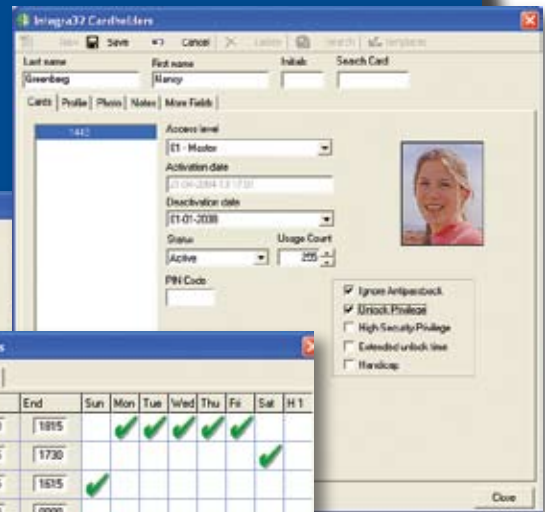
Integra32 Cardholders

New Save Cancel Delete Search Templates

Last name
Greenberg

First name
Nancy

Initials

Search Card

Cards Profile Photo Notes More Fields

1442

Access level
01 - Master

Activation date
21-04-2004 13:17:31

Deactivation date
01-01-2038

Status
Active

Usage Count
255

PIN Code

☑ Ignore Antipassback
☑ Unlock Privilege
☐ High Security Privilege
☐ Extended unlock time
☐ Handicap

Close

s

| End | Sun | Mon | Tue | Wed | Thu | Fri | Sat | H 1 |
|---|---|---|---|---|---|---|---|---|
| 1815 | | ✔ | ✔ | ✔ | ✔ | ✔ | | |
| 1730 | | | | | | | ✔ | |
| 1615 | ✔ | | | | | | | |
| 0000 | | | | | | | | |